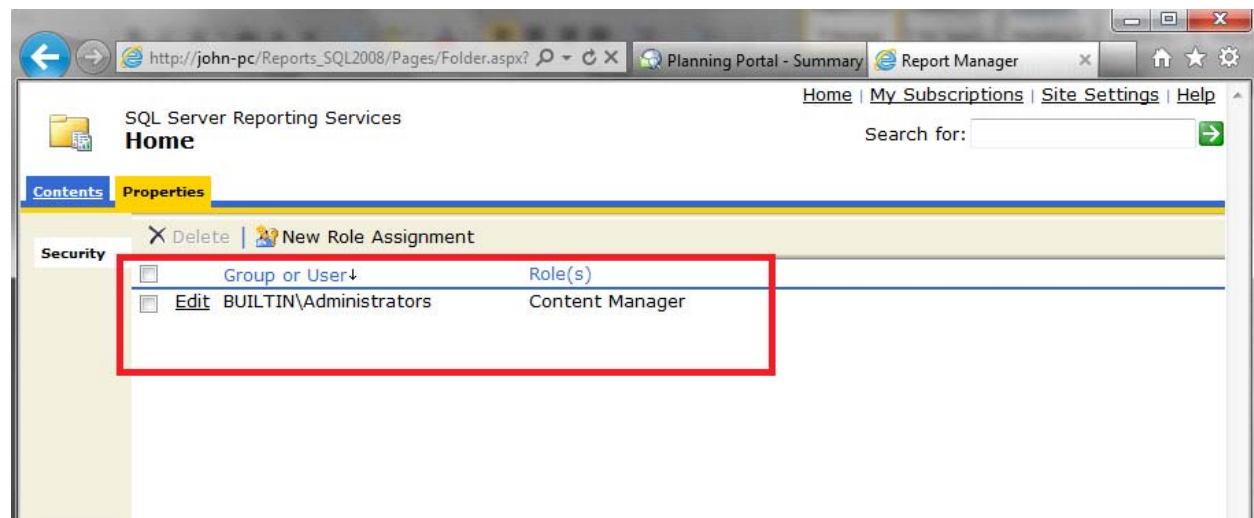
http://john-pc/Reports_SQL2008/Pages/Folder.aspx?

Planning Portal - Summary

Report Manager

Home | My Subscriptions | Site Settings | Help

SQL Server Reporting Services
Home

Search for:

Contents

Properties

Security

Delete | New Role Assignment

| | Group or User↓ | Role(s) |
|---|---|---|
| Edit | BUILTIN\Administrators | Content Manager |